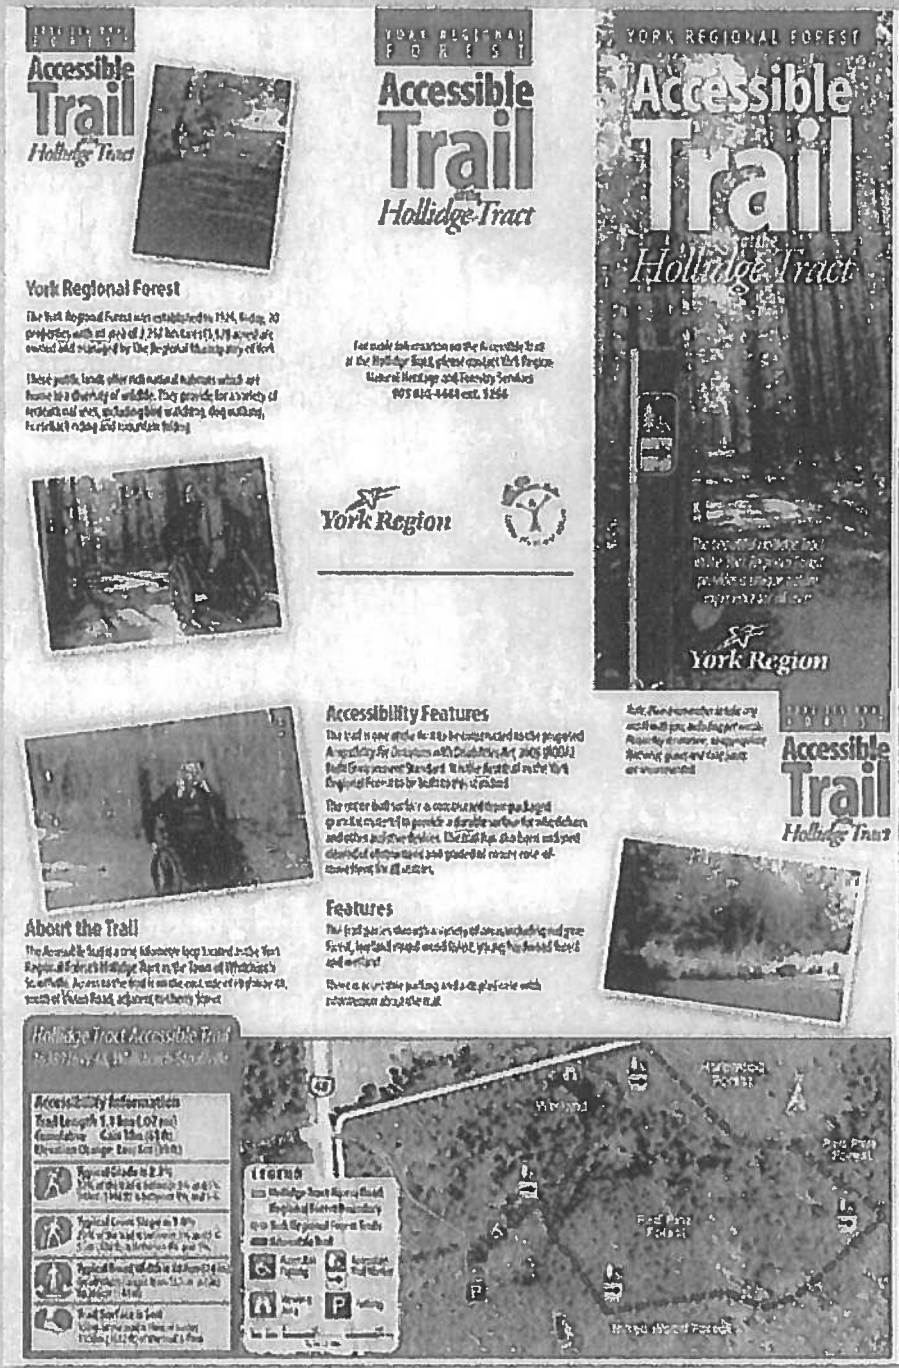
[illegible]
Accessible Trail
Hollidge Tract

YORK REGIONAL FOREST
Accessible Trail
Hollidge Tract

YORK REGIONAL FOREST
Accessible Trail
at the
Hollidge Tract

York Regional Forest

The York Regional Forest was established in 1924. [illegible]

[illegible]

For more information on the Accessible Trail at the Hollidge Tract, please contact York Region Natural Heritage and Forestry Services 905-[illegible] ext. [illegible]

York Region

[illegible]

York Region

Accessibility Features

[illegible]

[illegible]

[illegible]

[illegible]
Accessible Trail
Hollidge Tract

About the Trail

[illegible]

Features

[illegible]

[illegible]

Hollidge Tract Accessible Trail
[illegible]

Accessibility Information
Trail Length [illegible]
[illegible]

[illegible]

LEGEND
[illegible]

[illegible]